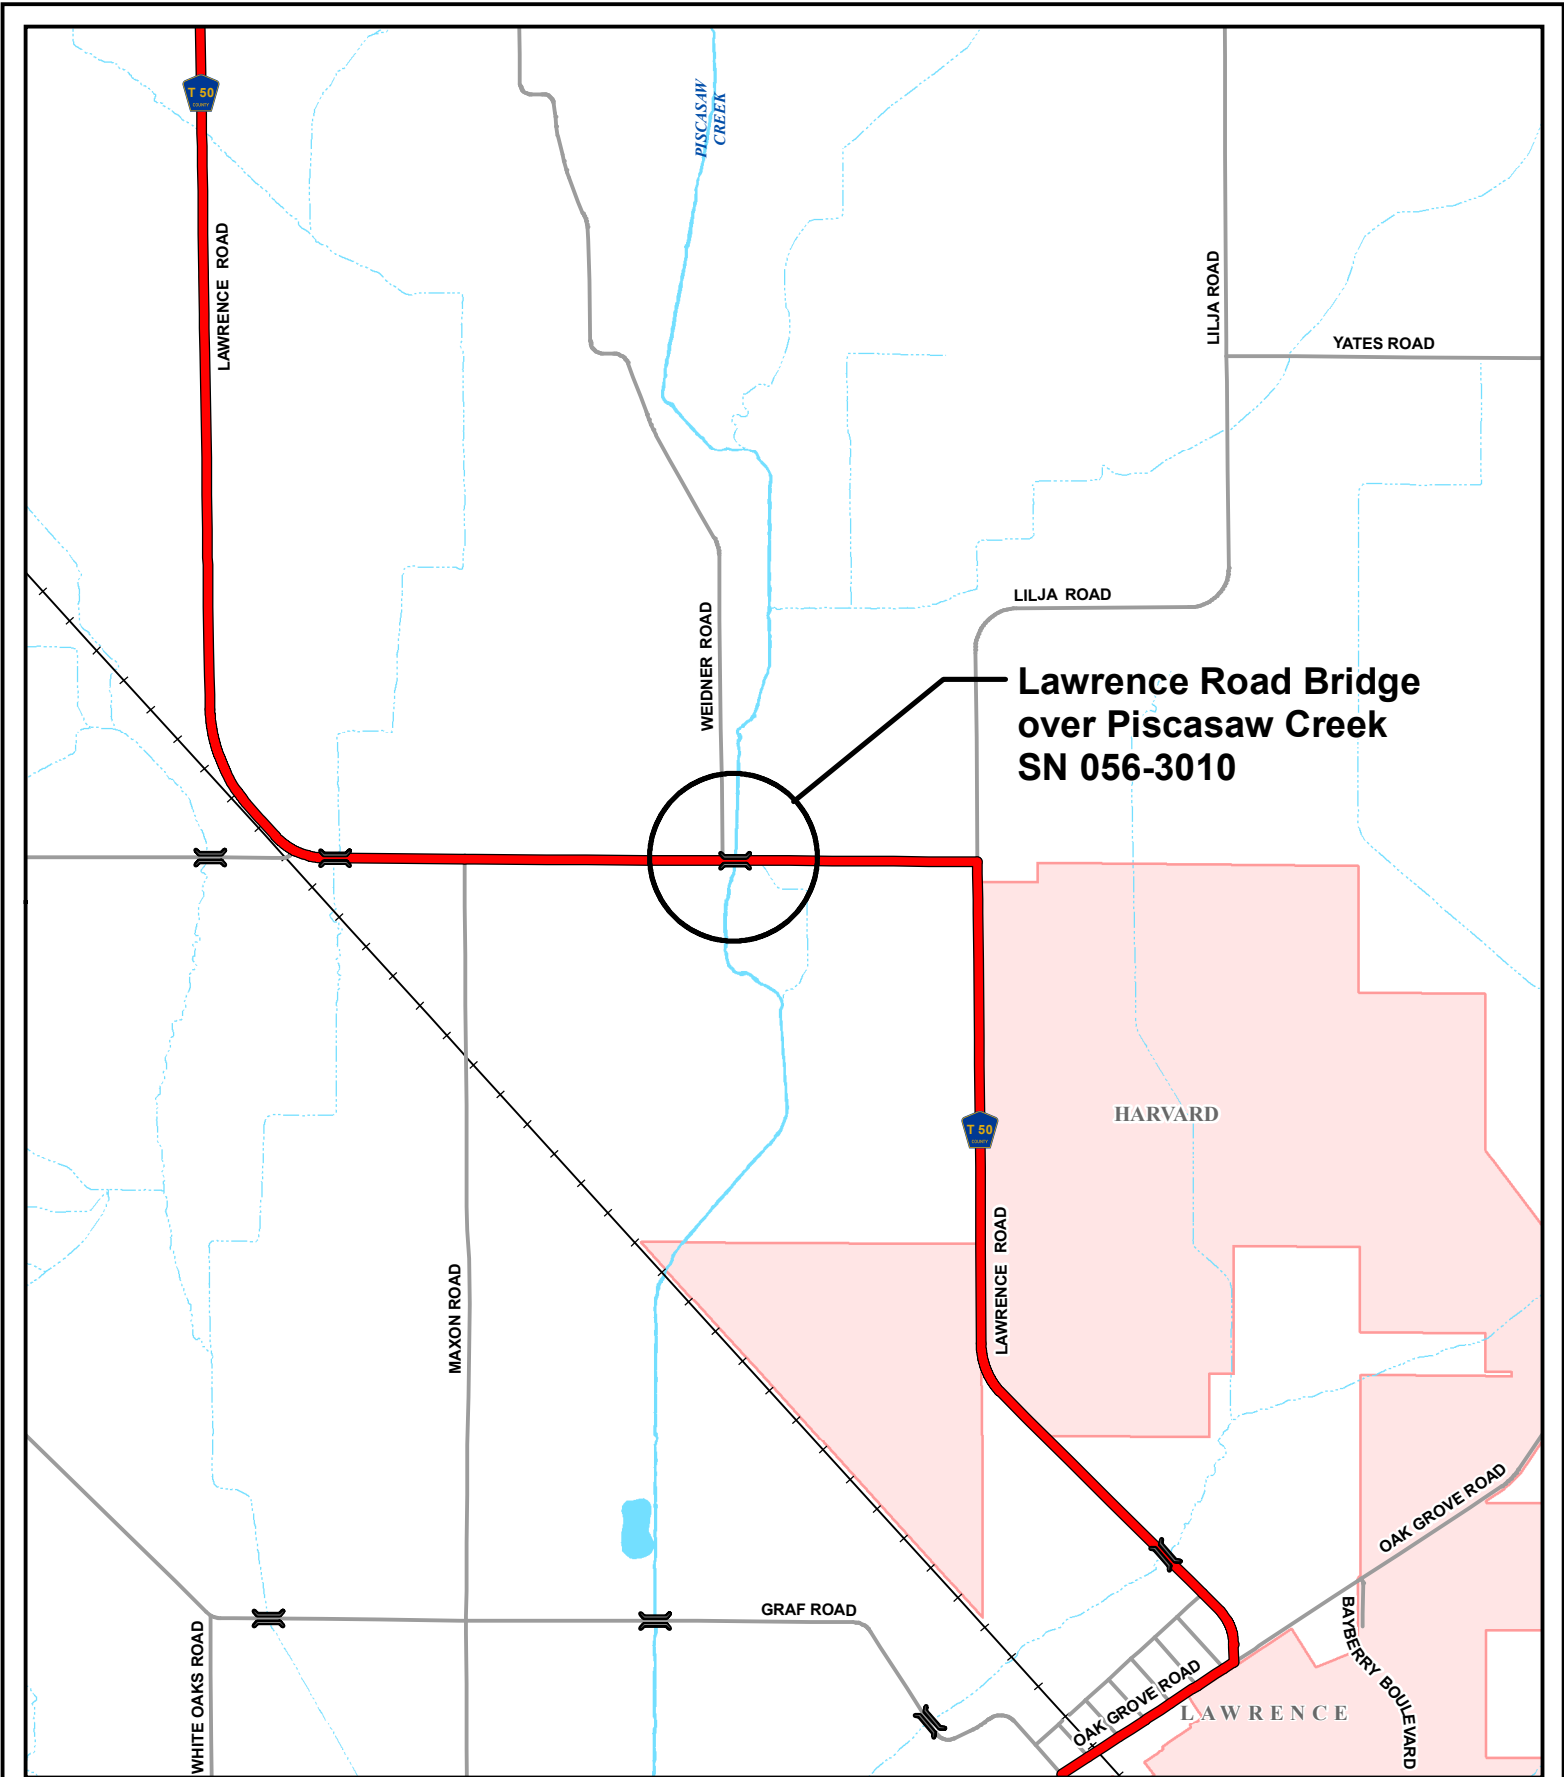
T 50

PISCASAW CREEK

LAWRENCE ROAD

LILJA ROAD

YATES ROAD

LILJA ROAD

WEIDNER ROAD

Lawrence Road Bridge over Piscasaw Creek SN 056-3010

T 50

HARVARD

LAWRENCE ROAD

MAXON ROAD

OAK GROVE ROAD

GRAF ROAD

WHITE OAKS ROAD

OAK GROVE ROAD

BAYBERRY BOULEVARD

LAWRENCE